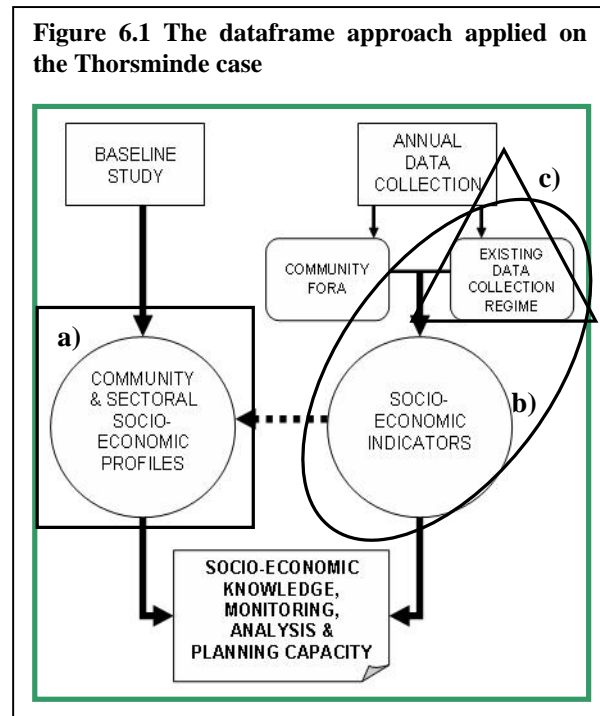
**Figure 6.1 The dataframe approach applied on the Thorsminde case**

BASELINE STUDY

ANNUAL DATA COLLECTION

c)

COMMUNITY FORA

EXISTING DATA COLLECTION REGIME

a)

COMMUNITY & SECTORAL SOCIO-ECONOMIC PROFILES

SOCIO-ECONOMIC INDICATORS

b)

SOCIO-ECONOMIC KNOWLEDGE, MONITORING, ANALYSIS & PLANNING CAPACITY